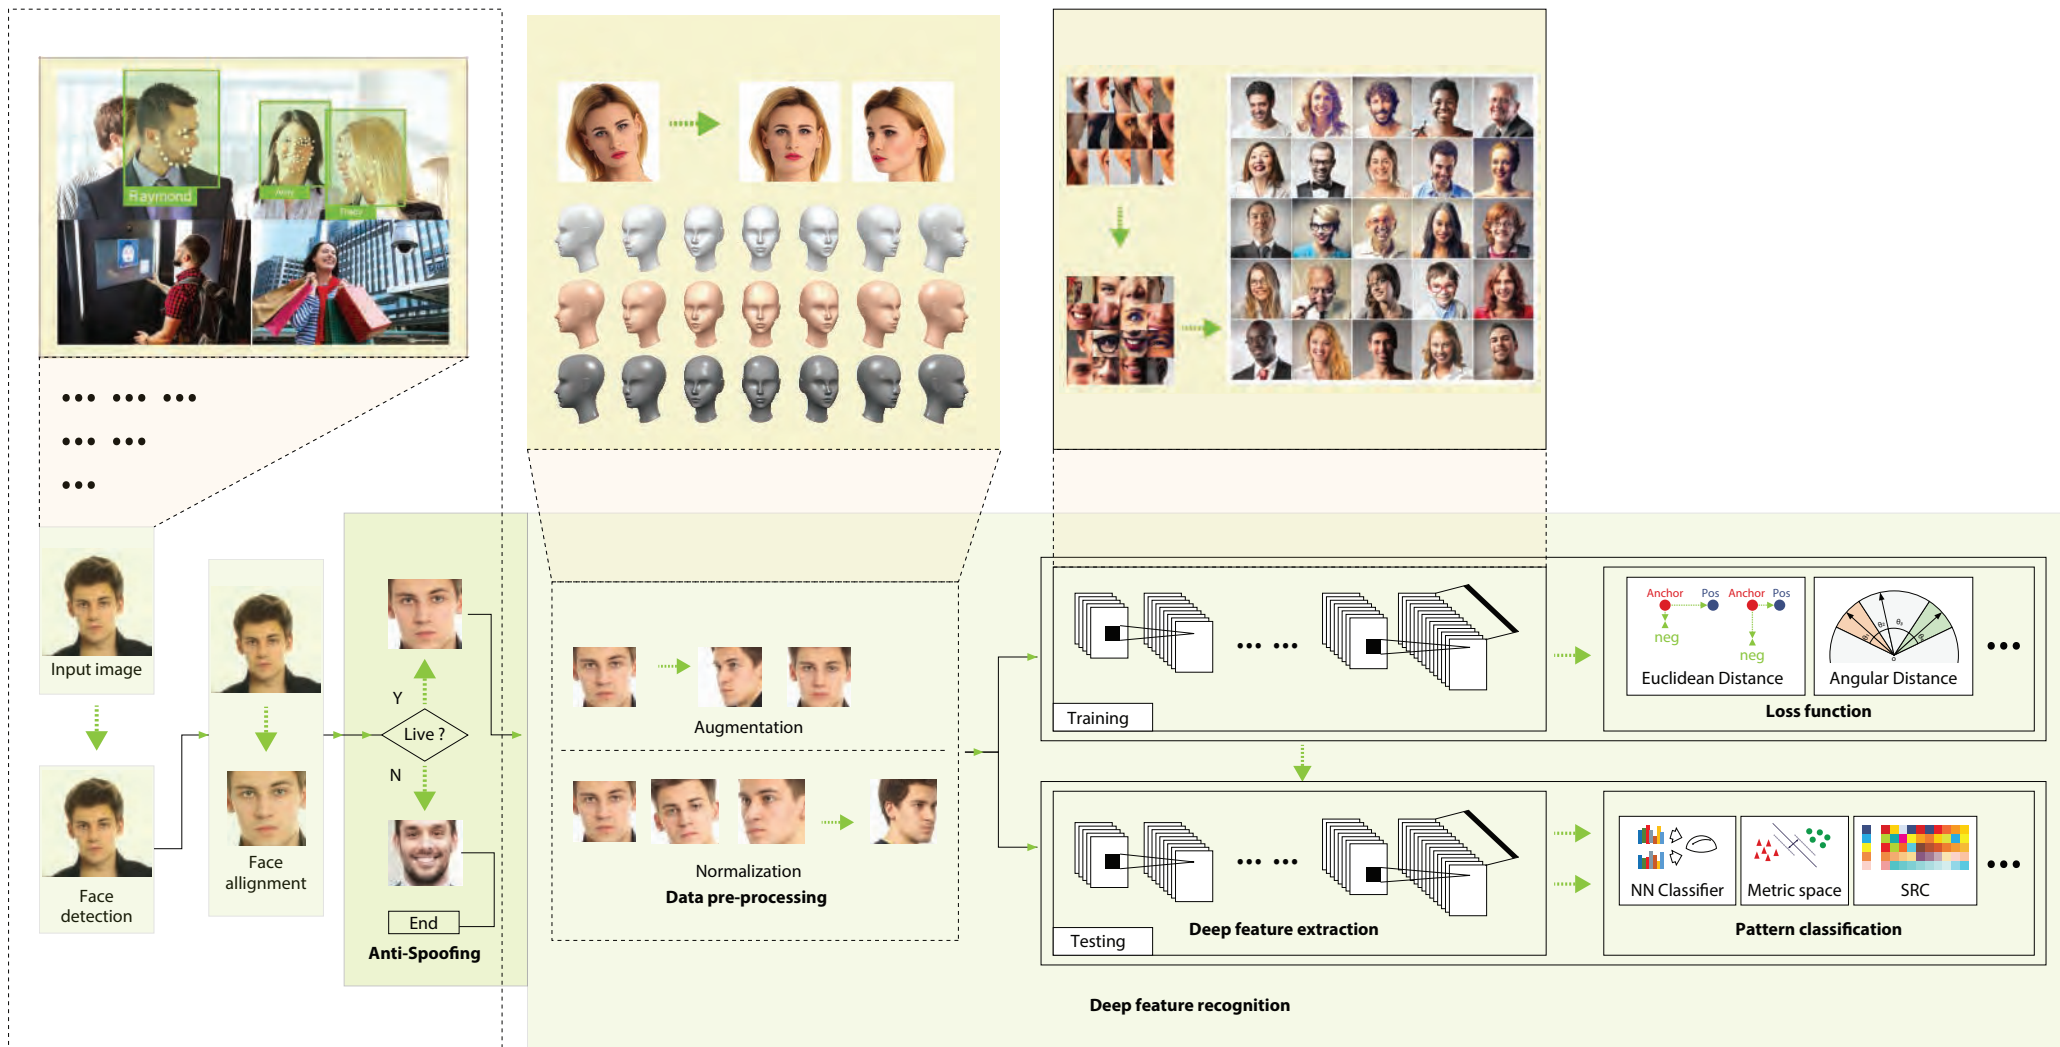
Raymond

Amy

Tracy

••• ••• •••

••• •••

•••

Input image

Face detection

Face allignment

Y

Live ?

N

End

Anti-Spoofing

Augmentation

Normalization

Data pre-processing

Training

•••  •••

Anchor Pos neg Anchor Pos neg

Euclidean Distance

Angular Distance

•••

Loss function

Testing

•••  •••

Deep feature extraction

NN Classifier

Metric space

SRC

•••

Pattern classification

Deep feature recognition